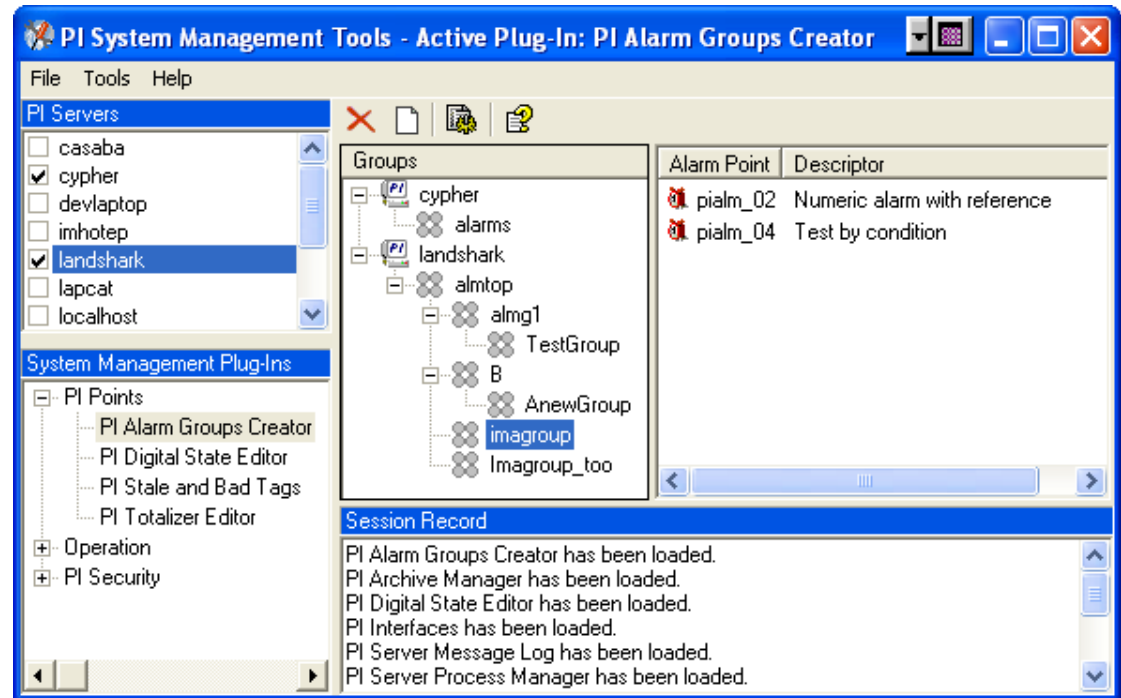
PI System Management Tools - Active Plug-In: PI Alarm Groups Creator

File Tools Help

PI Servers
casaba
cypher
devlaptop
imhotep
landshark
lapcat
localhost

System Management Plug-Ins
PI Points
PI Alarm Groups Creator
PI Digital State Editor
PI Stale and Bad Tags
PI Totalizer Editor
Operation
PI Security

Groups
cypher
alarms
landshark
almtop
almg1
TestGroup
B
AnewGroup
imagroup
Imagroup_too

| Alarm Point | Descriptor |
|---|---|
| pialm_02 | Numeric alarm with reference |
| pialm_04 | Test by condition |

Session Record
PI Alarm Groups Creator has been loaded.
PI Archive Manager has been loaded.
PI Digital State Editor has been loaded.
PI Interfaces has been loaded.
PI Server Message Log has been loaded.
PI Server Process Manager has been loaded.